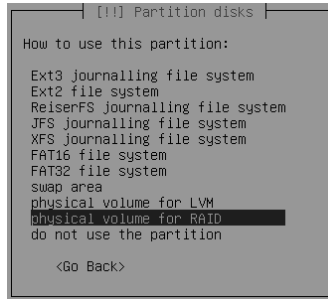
[!!] Partition disks

How to use this partition:

Ext3 journalling file system
Ext2 file system
ReiserFS journalling file system
JFS journalling file system
XFS journalling file system
FAT16 file system
FAT32 file system
swap area
physical volume for LVM
physical volume for RAID
do not use the partition

<Go Back>